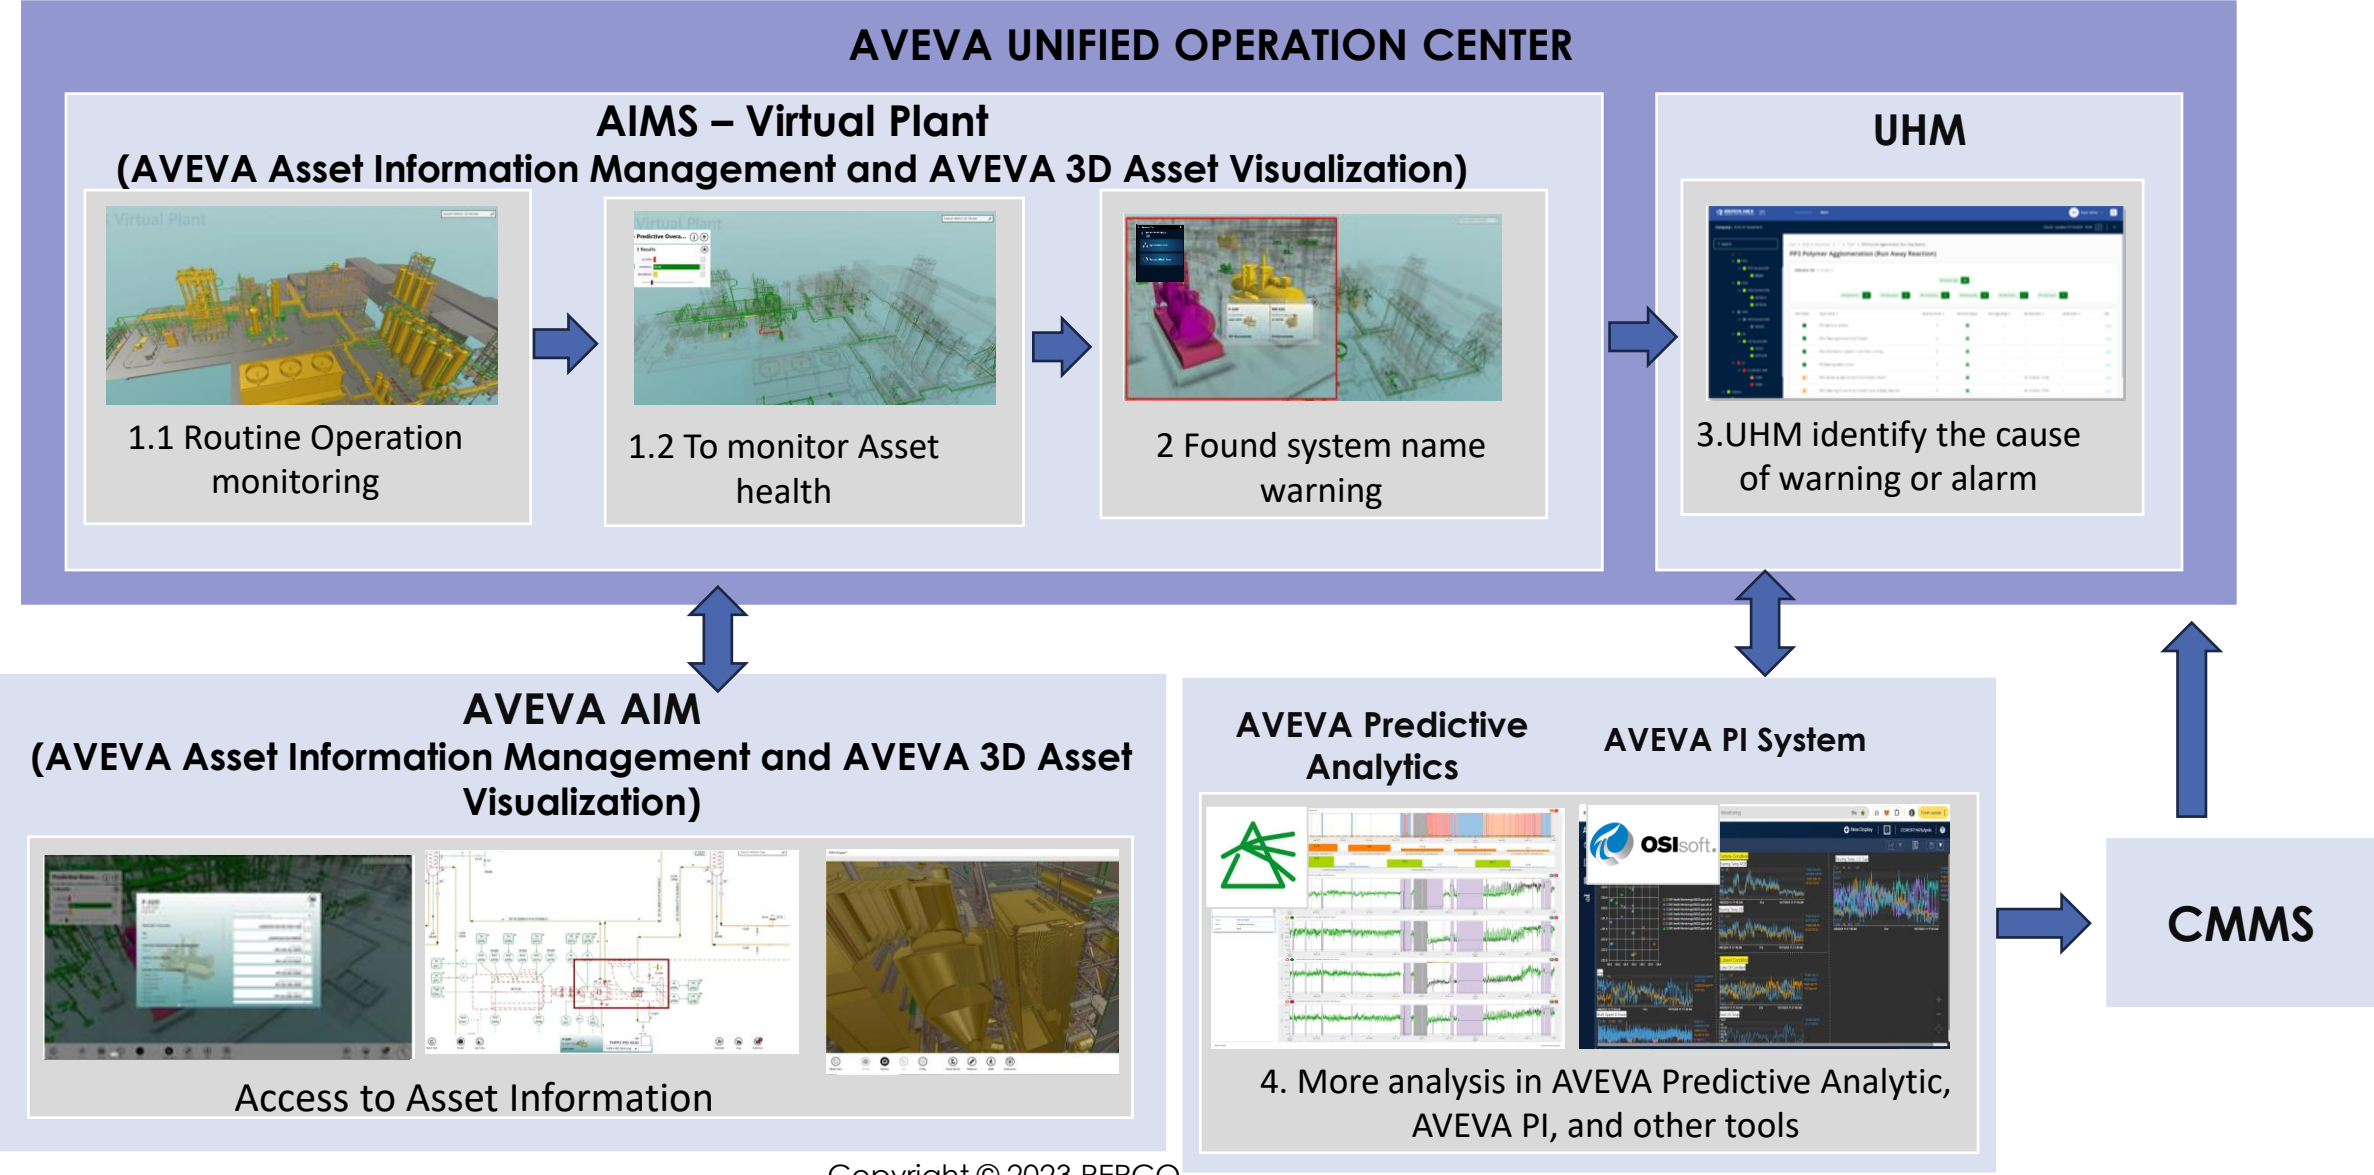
AVEVA UNIFIED OPERATION CENTER

AIMS – Virtual Plant
(AVEVA Asset Information Management and AVEVA 3D Asset Visualization)

Virtual Plant

1.1 Routine Operation monitoring

Virtual Plant

1.2 To monitor Asset health

2 Found system name warning

UHM

3.UHM identify the cause of warning or alarm

AVEVA AIM
(AVEVA Asset Information Management and AVEVA 3D Asset Visualization)

Access to Asset Information

AVEVA Predictive Analytics

AVEVA PI System

OSIsoft.

4. More analysis in AVEVA Predictive Analytic, AVEVA PI, and other tools

CMMS

Copyright © 2023 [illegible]